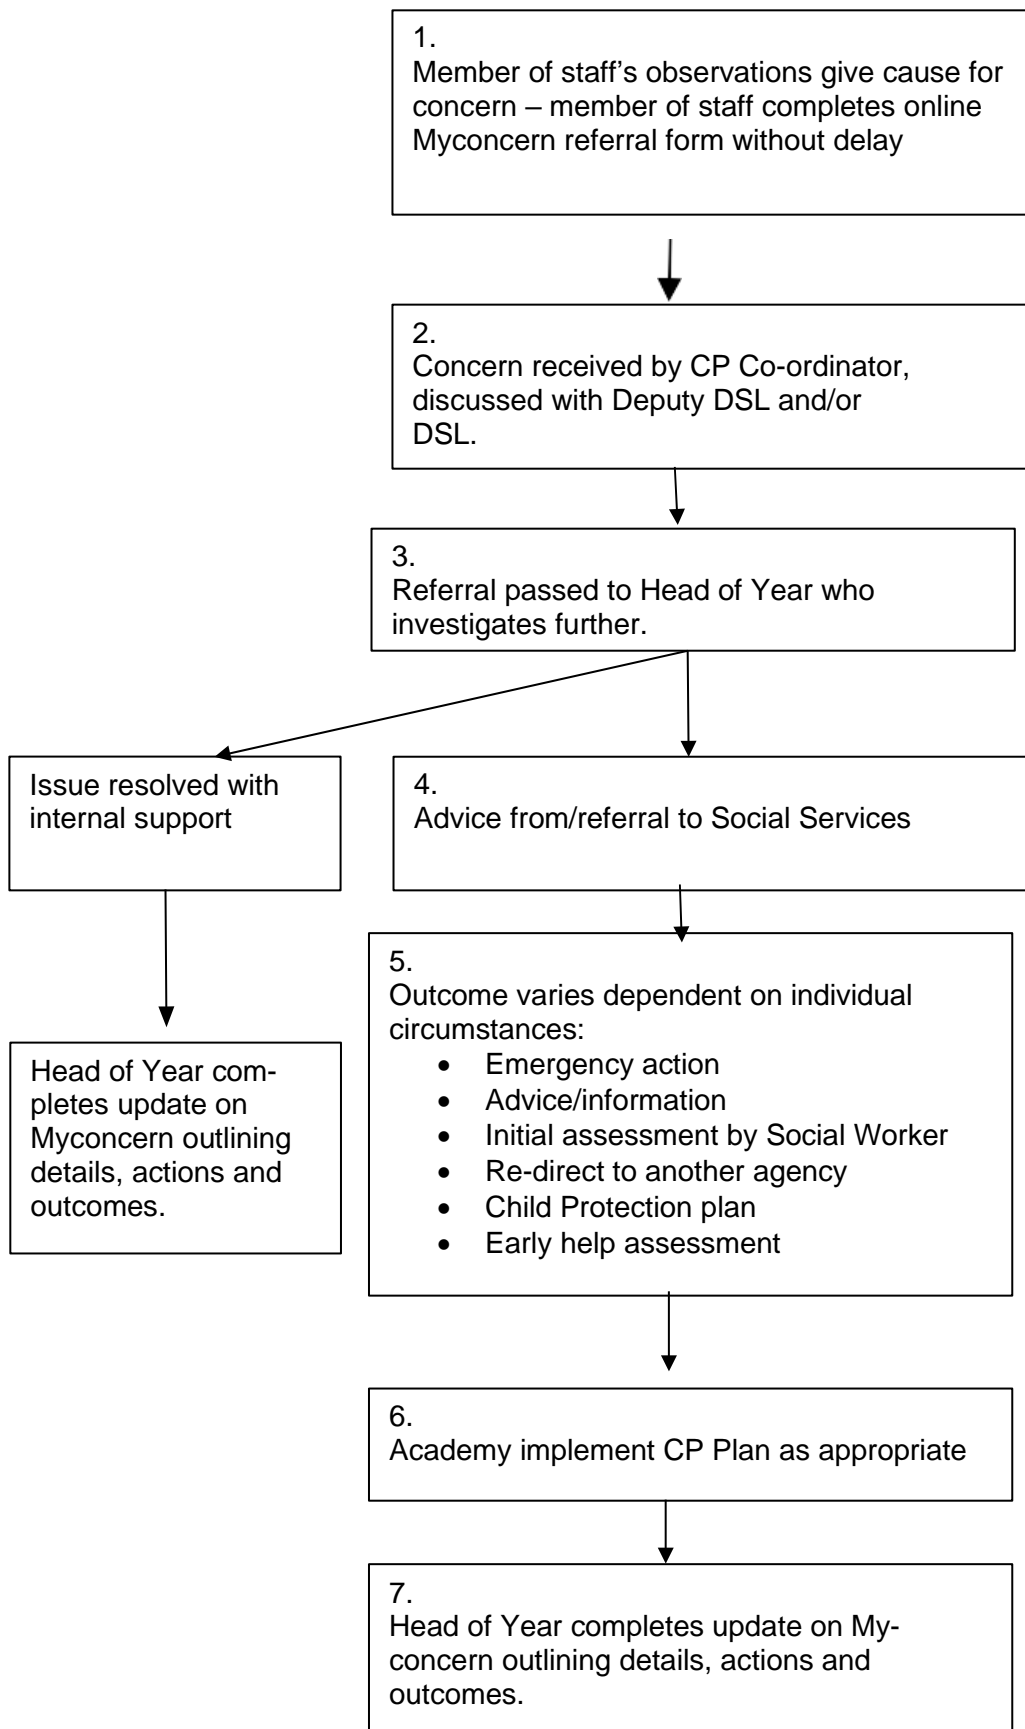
1.
Member of staff's observations give cause for concern – member of staff completes online Myconcern referral form without delay

2.
Concern received by CP Co-ordinator, discussed with Deputy DSL and/or DSL.

3.
Referral passed to Head of Year who investigates further.

Issue resolved with internal support

Head of Year completes update on Myconcern outlining details, actions and outcomes.

4.
Advice from/referral to Social Services

5.
Outcome varies dependent on individual circumstances:
- Emergency action
- Advice/information
- Initial assessment by Social Worker
- Re-direct to another agency
- Child Protection plan
- Early help assessment

6.
Academy implement CP Plan as appropriate

7.
Head of Year completes update on Myconcern outlining details, actions and outcomes.